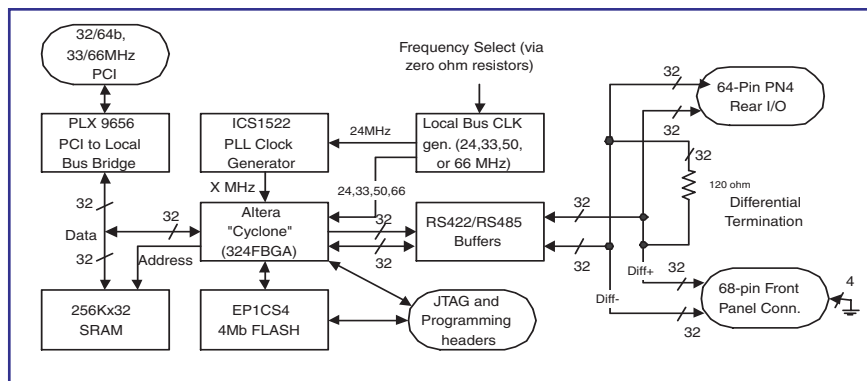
32/64b, 33/66MHz PCI

PLX 9656 PCI to Local Bus Bridge

ICS1522 PLL Clock Generator

24MHz

Frequency Select (via zero ohm resistors)

Local Bus CLK gen. (24,33,50, or 66 MHz)

X MHz

24,33,50,66

32

Data

32

32

Address

Altera "Cyclone" (324FBGA)

32

32

RS422/RS485 Buffers

32

32

32

64-Pin PN4 Rear I/O

32

32

120 ohm

Differential Termination

Diff+

32

Diff-

32

68-pin Front Panel Conn.

4

256Kx32 SRAM

EP1CS4 4Mb FLASH

JTAG and Programming headers